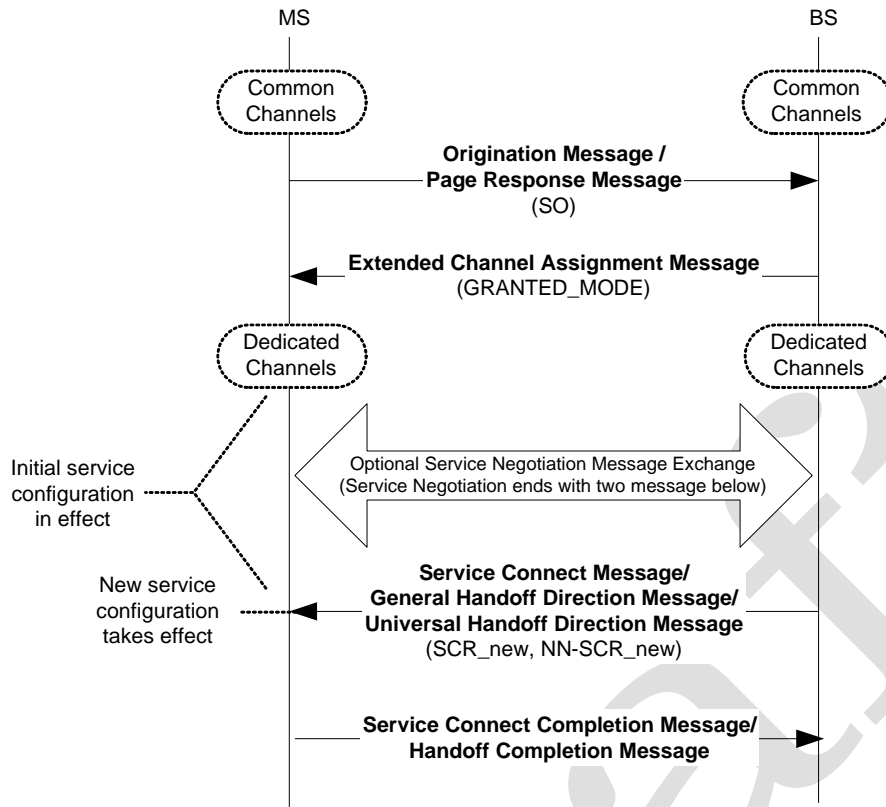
MS

BS

Common Channels

Common Channels

**Origination Message / Page Response Message**
(SO)

**Extended Channel Assignment Message**
(GRANTED_MODE)

Dedicated Channels

Dedicated Channels

Initial service configuration in effect

Optional Service Negotiation Message Exchange
(Service Negotiation ends with two message below)

New service configuration takes effect

**Service Connect Message/ General Handoff Direction Message/ Universal Handoff Direction Message**
(SCR_new, NN-SCR_new)

**Service Connect Completion Message/ Handoff Completion Message**